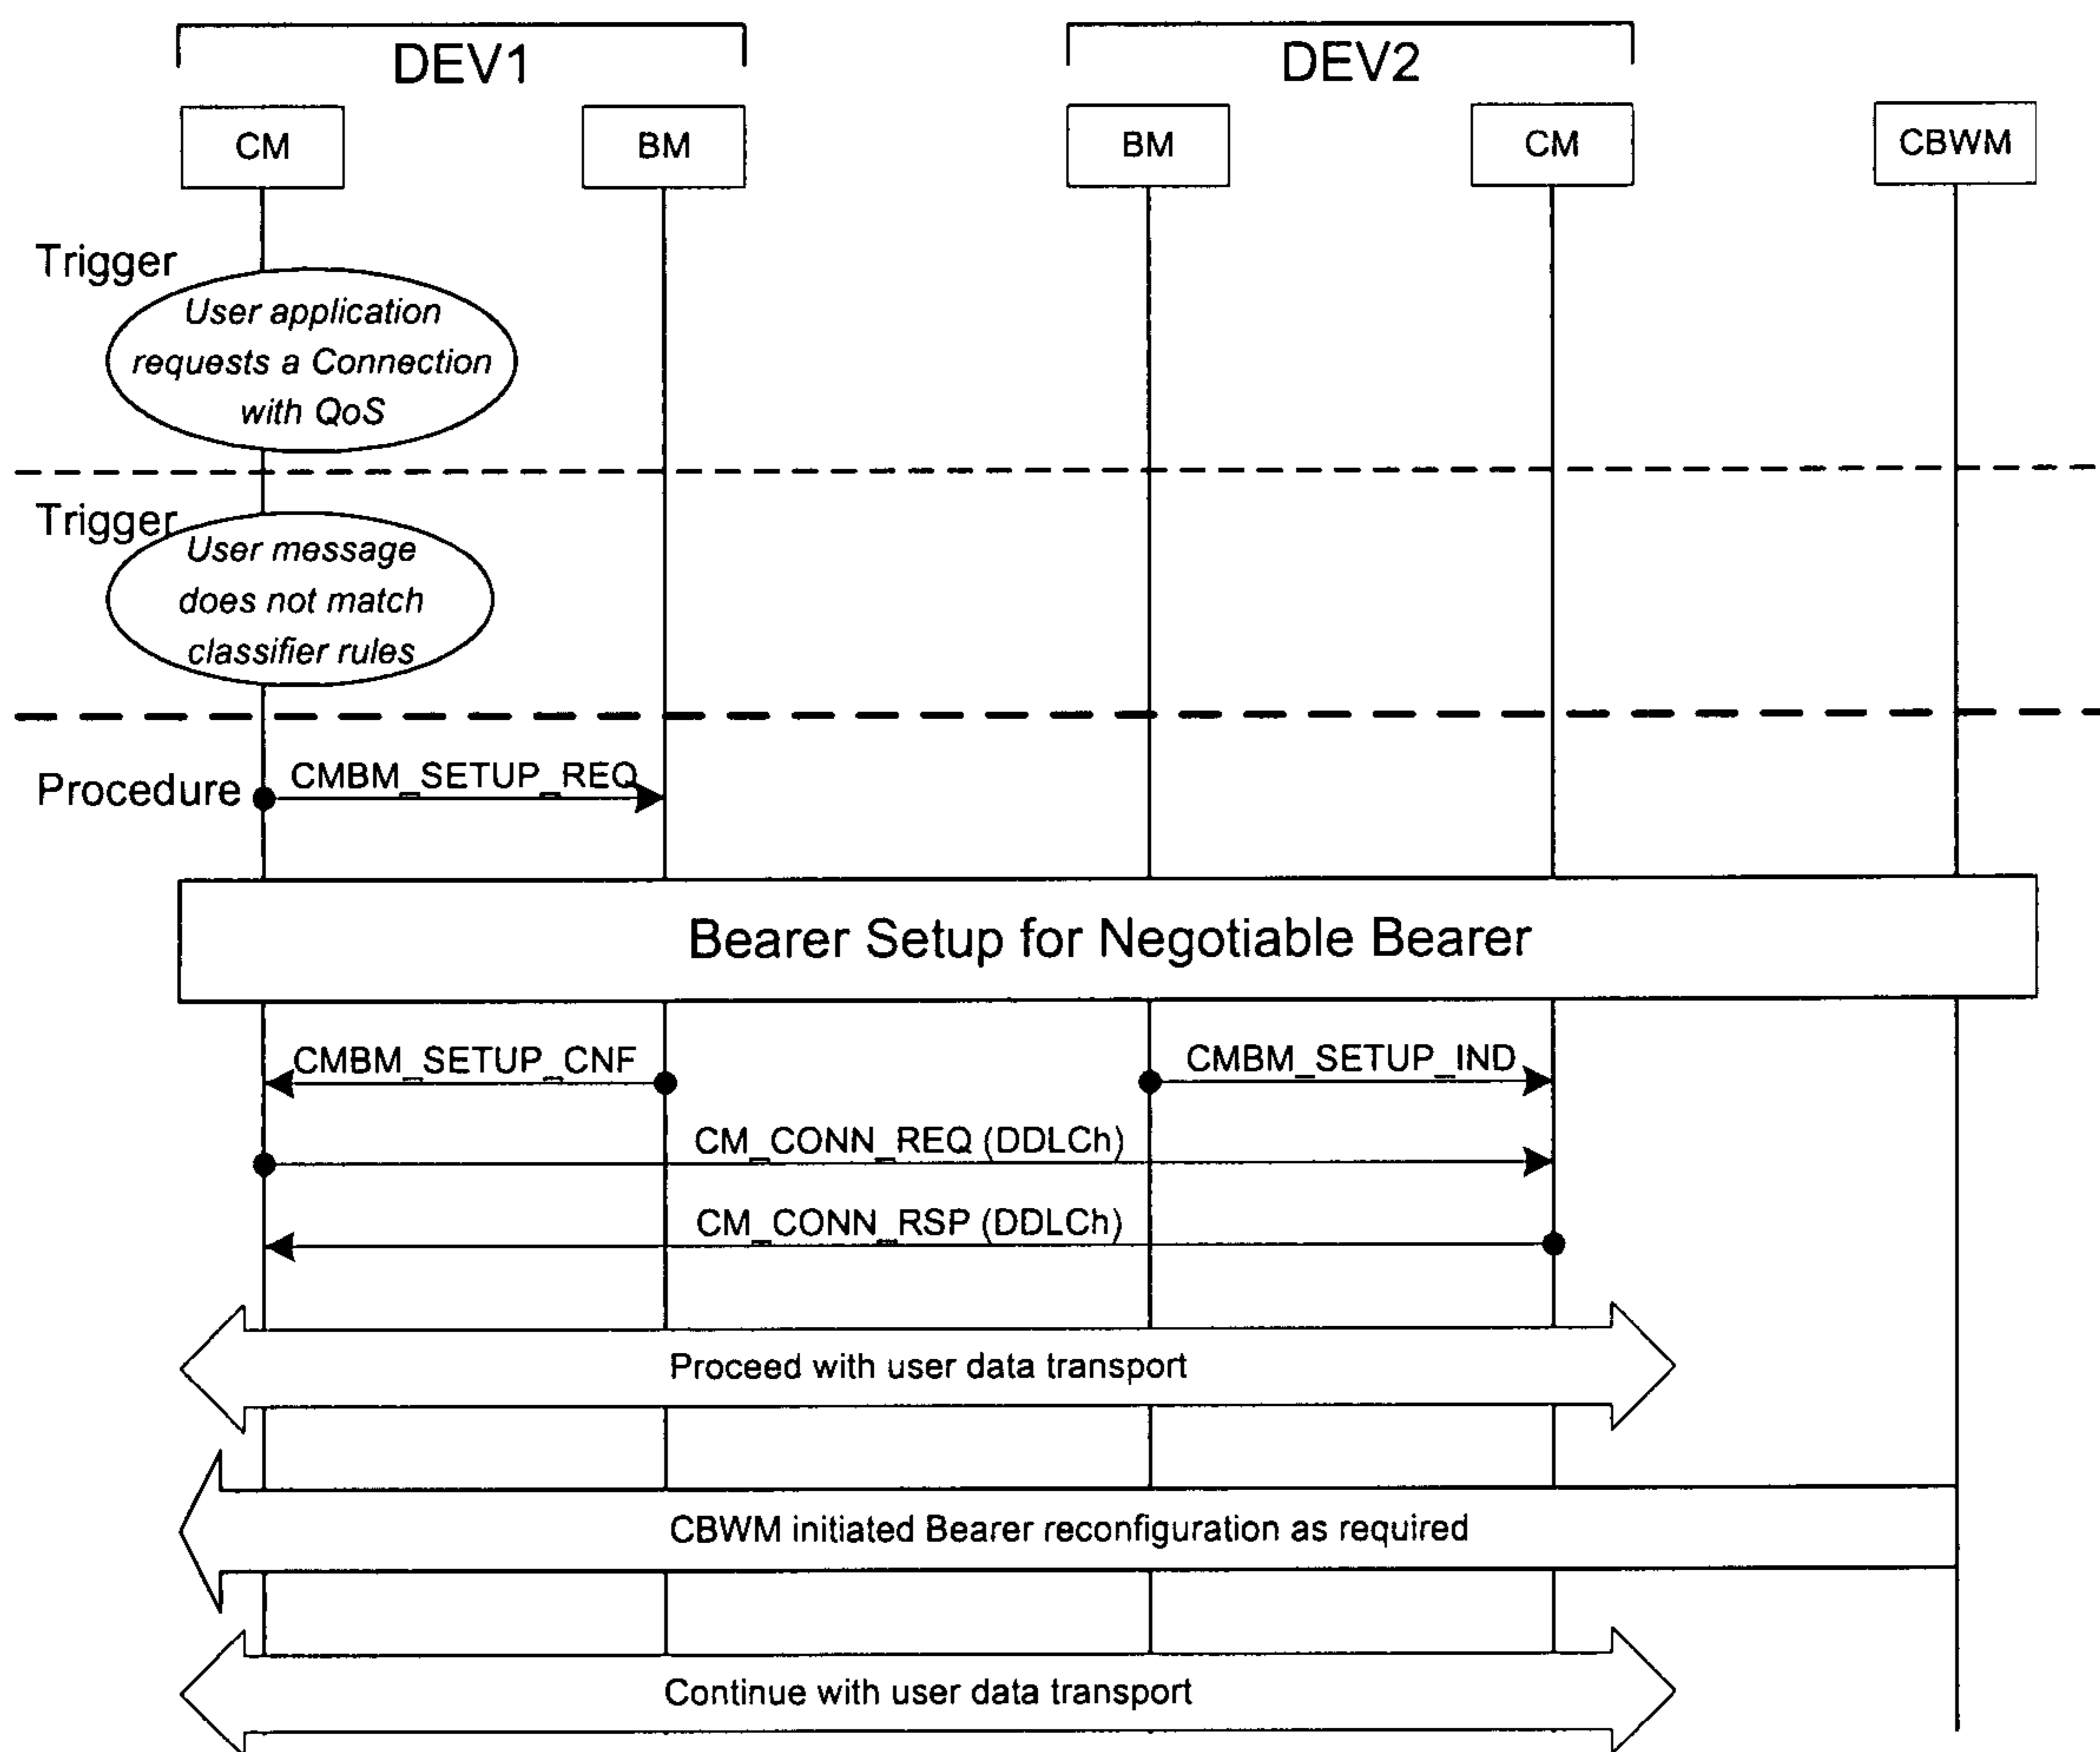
DEV1

DEV2

CM

BM

BM

CM

CBWM

Trigger

User application requests a Connection with QoS

Trigger

User message does not match classifier rules

Procedure

CMBM_SETUP_REQ

Bearer Setup for Negotiable Bearer

CMBM_SETUP_CNF

CMBM_SETUP_IND

CM_CONN_REQ (DDLCh)

CM_CONN_RSP (DDLCh)

Proceed with user data transport

CBWM initiated Bearer reconfiguration as required

Continue with user data transport